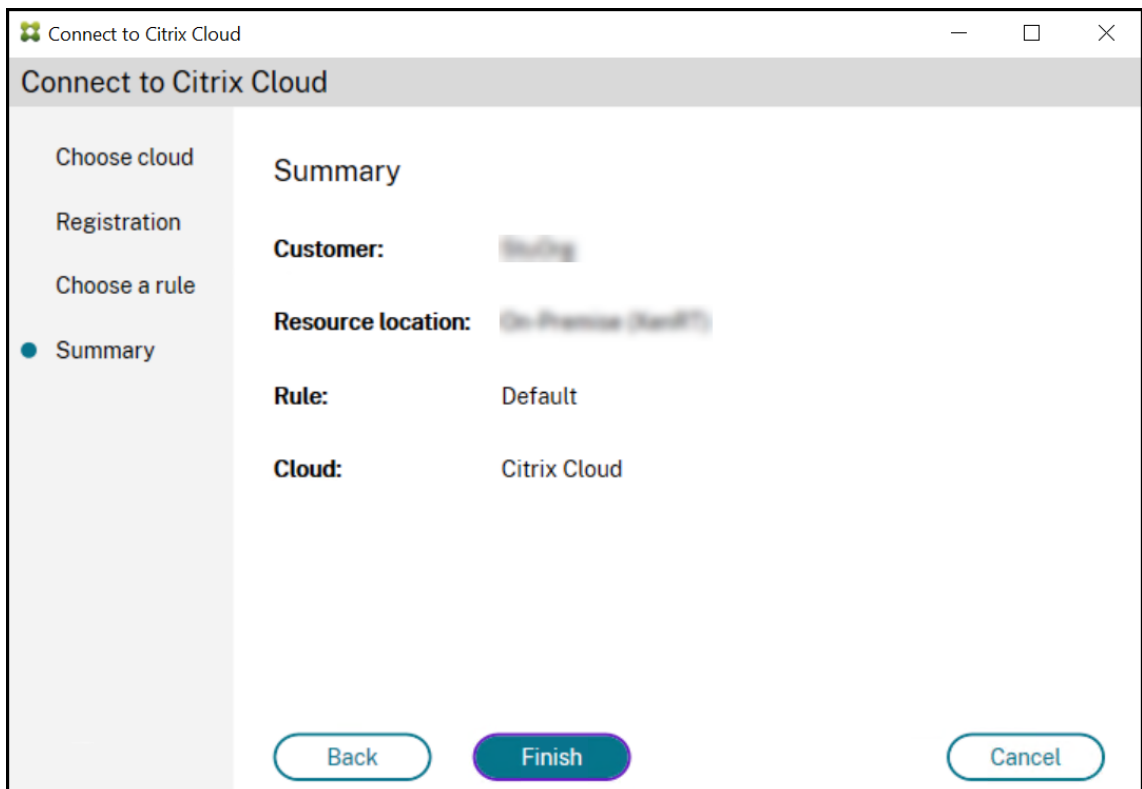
Connect to Citrix Cloud

Connect to Citrix Cloud

Choose cloud

Registration

Choose a rule

Summary

Summary

Customer: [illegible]

Resource location: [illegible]

Rule: Default

Cloud: Citrix Cloud

Back

Finish

Cancel